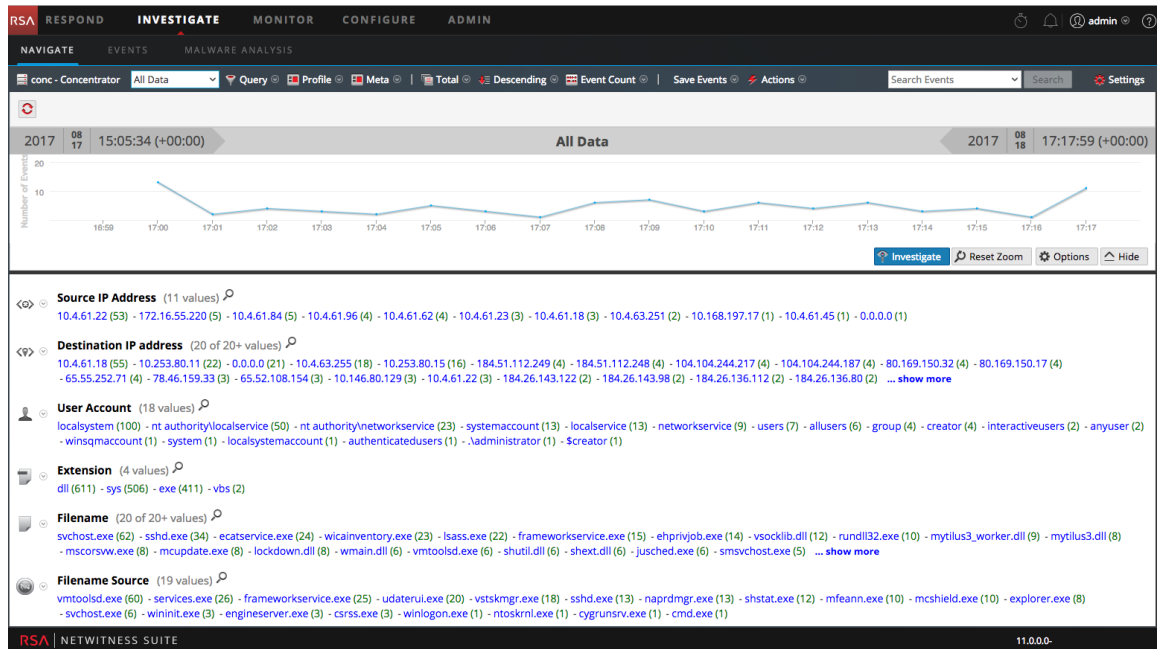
RSA RESPOND INVESTIGATE MONITOR CONFIGURE ADMIN admin ?

NAVIGATE EVENTS MALWARE ANALYSIS

conc - Concentrator All Data Query Profile Meta Total Descending Event Count Save Events Actions Search Events Search Settings

2017 08 17 15:05:34 (+00:00) All Data 2017 08 18 17:17:59 (+00:00)

Number of Events 20 10

16:59 17:00 17:01 17:02 17:03 17:04 17:05 17:06 17:07 17:08 17:09 17:10 17:11 17:12 17:13 17:14 17:15 17:16 17:17

Investigate Reset Zoom Options Hide

Source IP Address (11 values)
10.4.61.22 (53) - 172.16.55.220 (5) - 10.4.61.84 (5) - 10.4.61.96 (4) - 10.4.61.62 (4) - 10.4.61.23 (3) - 10.4.61.18 (3) - 10.4.63.251 (2) - 10.168.197.17 (1) - 10.4.61.45 (1) - 0.0.0.0 (1)

Destination IP address (20 of 20+ values)
10.4.61.18 (55) - 10.253.80.11 (22) - 0.0.0.0 (21) - 10.4.63.255 (18) - 10.253.80.15 (16) - 184.51.112.249 (4) - 184.51.112.248 (4) - 104.104.244.217 (4) - 104.104.244.187 (4) - 80.169.150.32 (4) - 80.169.150.17 (4) - 65.55.252.71 (4) - 78.46.159.33 (3) - 65.52.108.154 (3) - 10.146.80.129 (3) - 10.4.61.22 (3) - 184.26.143.122 (2) - 184.26.143.98 (2) - 184.26.136.112 (2) - 184.26.136.80 (2) ... show more

User Account (18 values)
localsystem (100) - nt authority\localservice (50) - nt authority\networkservice (23) - systemaccount (13) - localservice (13) - networkservice (9) - users (7) - allusers (6) - group (4) - creator (4) - interactiveusers (2) - anyuser (2) - winsqmaccount (1) - system (1) - localsystemaccount (1) - authenticatedusers (1) - .\administrator (1) - $creator (1)

Extension (4 values)
dll (611) - sys (506) - exe (411) - vbs (2)

Filename (20 of 20+ values)
svchost.exe (62) - sshd.exe (34) - ecatservice.exe (24) - wicainventory.exe (23) - lsass.exe (22) - frameworkservice.exe (15) - ehprivjob.exe (14) - vsocklib.dll (12) - rundll32.exe (10) - mytilus3_worker.dll (9) - mytilus3.dll (8) - mscorsvw.exe (8) - mcupdate.exe (8) - lockdown.dll (8) - wmain.dll (6) - vmtoolsd.exe (6) - shutil.dll (6) - shext.dll (6) - jusched.exe (6) - smsvchost.exe (5) ... show more

Filename Source (19 values)
vmtoolsd.exe (60) - services.exe (26) - frameworkservice.exe (25) - udaterui.exe (20) - vstskmgr.exe (18) - sshd.exe (13) - naprdmgr.exe (13) - shstat.exe (12) - mfeann.exe (10) - mcshield.exe (10) - explorer.exe (8) - svchost.exe (6) - wininit.exe (3) - engineserver.exe (3) - csrss.exe (3) - winlogon.exe (1) - ntoskrnl.exe (1) - cygrunsrv.exe (1) - cmd.exe (1)

RSA NETWITNESS SUITE 11.0.0.0-